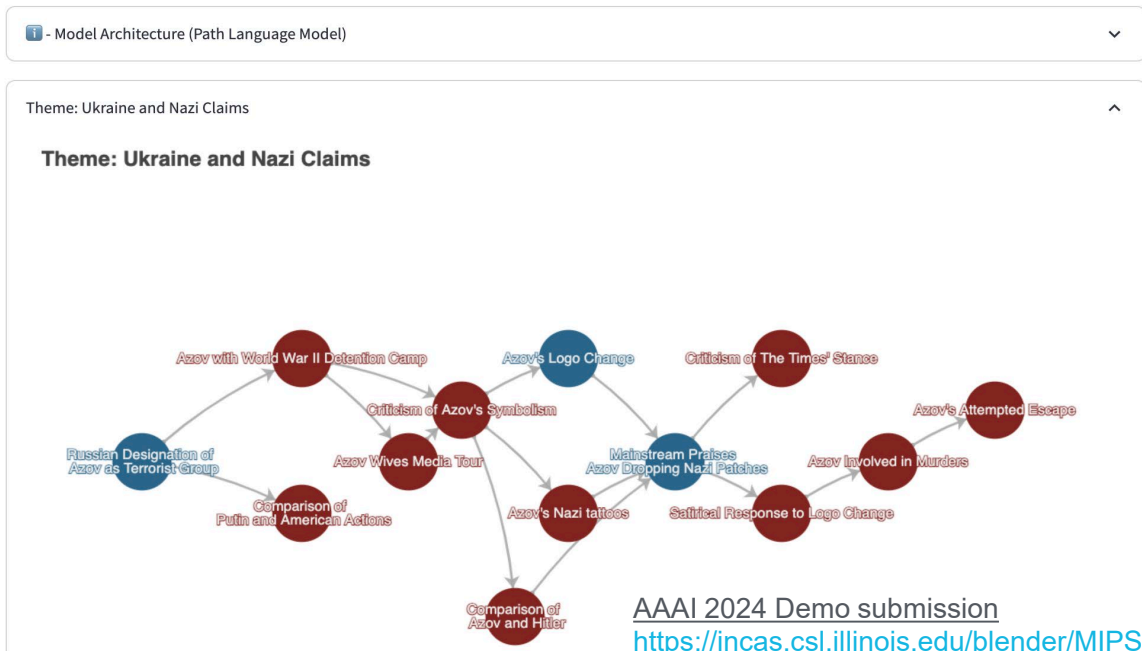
ℹ️ - Model Architecture (Path Language Model)

Theme: Ukraine and Nazi Claims

Theme: Ukraine and Nazi Claims

Azov with World War II Detention Camp

Azov's Logo Change

Criticism of The Times' Stance

Criticism of Azov's Symbolism

Azov's Attempted Escape

Russian Designation of Azov as Terrorist Group

Azov Wives Media Tour

Mainstream Praises Azov Dropping Nazi Patches

Azov Involved in Murders

Comparison of Putin and American Actions

Azov's Nazi tattoos

Satirical Response to Logo Change

Comparison of Azov and Hitler

AAAI 2024 Demo submission
https://incas.csl.illinois.edu/blender/MIPS